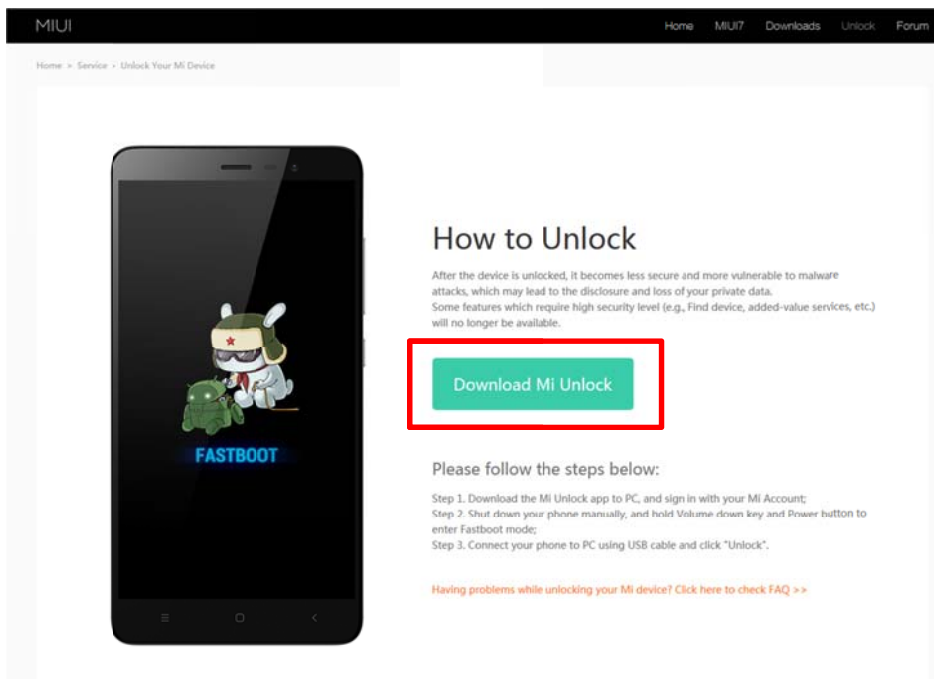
MIUI

Home MIUI7 Downloads Unlock Forum

Home > Service > Unlock Your Mi Device

FASTBOOT

How to Unlock

After the device is unlocked, it becomes less secure and more vulnerable to malware attacks, which may lead to the disclosure and loss of your private data.
Some features which require high security level (e.g., Find device, added-value services, etc.) will no longer be available.

Download Mi Unlock

Please follow the steps below:

Step 1. Download the Mi Unlock app to PC, and sign in with your Mi Account;
Step 2. Shut down your phone manually, and hold Volume down key and Power button to enter Fastboot mode;
Step 3. Connect your phone to PC using USB cable and click "Unlock".

Having problems while unlocking your Mi device? Click here to check FAQ >>